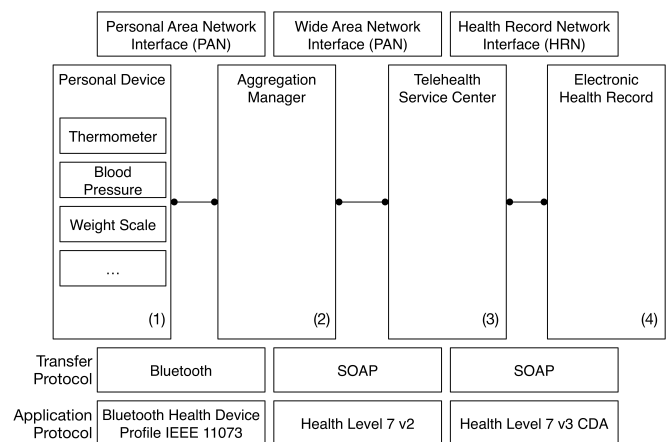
Personal Area Network Interface (PAN)

Wide Area Network Interface (PAN)

Health Record Network Interface (HRN)

Personal Device

Thermometer

Blood Pressure

Weight Scale

...

(1)

Aggregation Manager

(2)

Telehealth Service Center

(3)

Electronic Health Record

(4)

Transfer Protocol

Bluetooth

SOAP

SOAP

Application Protocol

Bluetooth Health Device Profile IEEE 11073

Health Level 7 v2

Health Level 7 v3 CDA